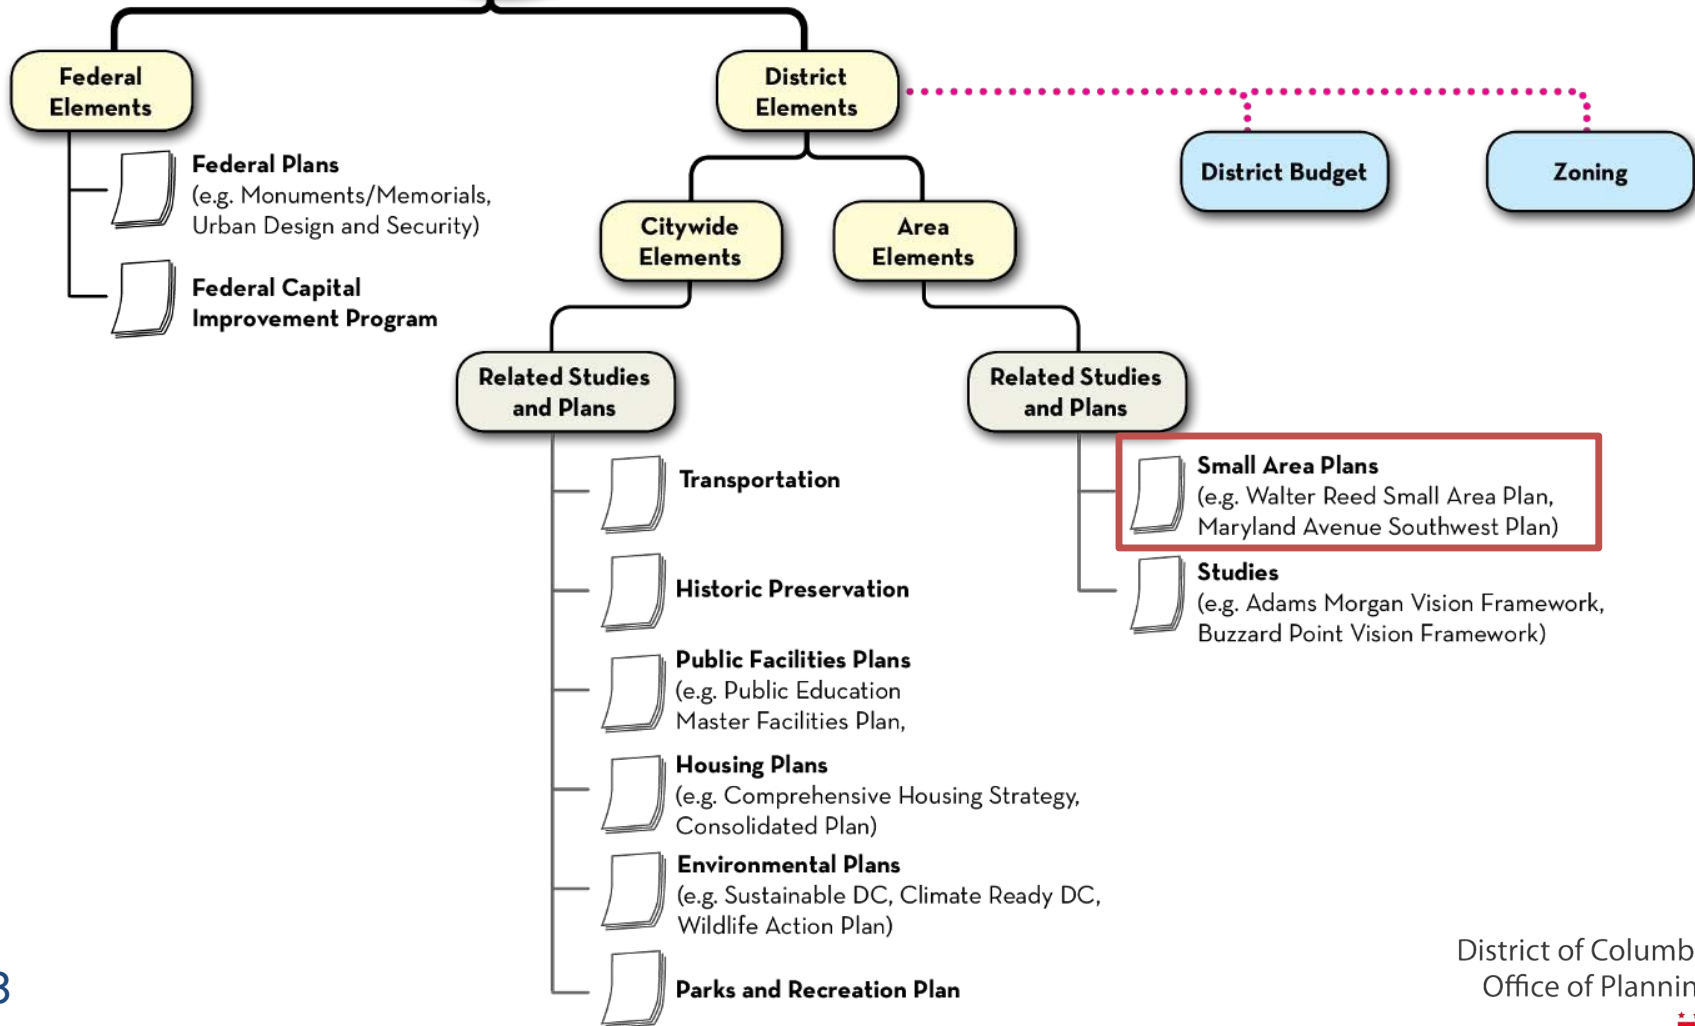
Federal Elements

Federal Plans
(e.g. Monuments/Memorials, Urban Design and Security)

Federal Capital Improvement Program

District Elements

District Budget

Zoning

Citywide Elements

Area Elements

Related Studies and Plans

Transportation

Historic Preservation

Public Facilities Plans
(e.g. Public Education Master Facilities Plan,

Housing Plans
(e.g. Comprehensive Housing Strategy, Consolidated Plan)

Environmental Plans
(e.g. Sustainable DC, Climate Ready DC, Wildlife Action Plan)

Parks and Recreation Plan

Related Studies and Plans

Small Area Plans
(e.g. Walter Reed Small Area Plan, Maryland Avenue Southwest Plan)

Studies
(e.g. Adams Morgan Vision Framework, Buzzard Point Vision Framework)

3

District of Columb
Office of Plannin